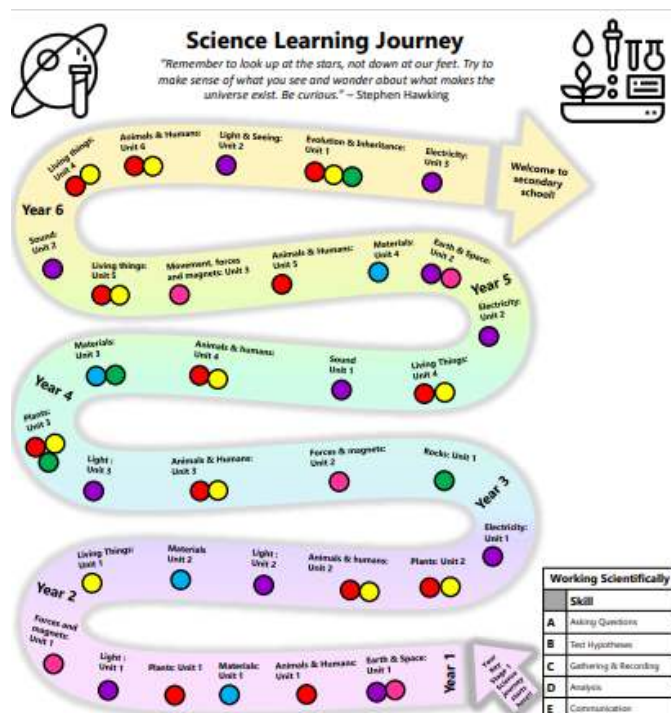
Science Learning Journey

"Remember to look up at the stars, not down at our feet. Try to make sense of what you see and wonder about what makes the universe exist. Be curious." – Stephen Hawking

Year 6

Living things: Unit 4

Animals & Humans: Unit 6

Light & Seeing: Unit 2

Evolution & Inheritance: Unit 1

Electricity: Unit 3

Welcome to secondary school!

Sound: Unit 2

Living things: Unit 5

Movement, forces and magnets: Unit 3

Animals & Humans: Unit 5

Materials: Unit 4

Earth & Space: Unit 2

Year 5

Electricity: Unit 2

Materials: Unit 3

Animals & humans: Unit 4

Sound Unit 1

Living Things: Unit 4

Year 4

Plants: Unit 3

Light : Unit 3

Animals & Humans: Unit 3

Forces & magnets: Unit 2

Rocks: Unit 1

Year 3

Electricity: Unit 1

Living Things: Unit 1

Materials Unit 2

Light : Unit 2

Animals & humans: Unit 2

Plants: Unit 2

Year 2

Forces and magnets: Unit 1

Light : Unit 1

Plants: Unit 1

Materials: Unit 1

Animals & Humans: Unit 1

Earth & Space: Unit 1

Year 1

Your Key Stage 1 Science journey starts here!

| Working Scientifically | |
|---|---|
| | Skill |
| A | Asking Questions |
| B | Test Hypotheses |
| C | Gathering & Recording |
| D | Analysis |
| E | Communication |